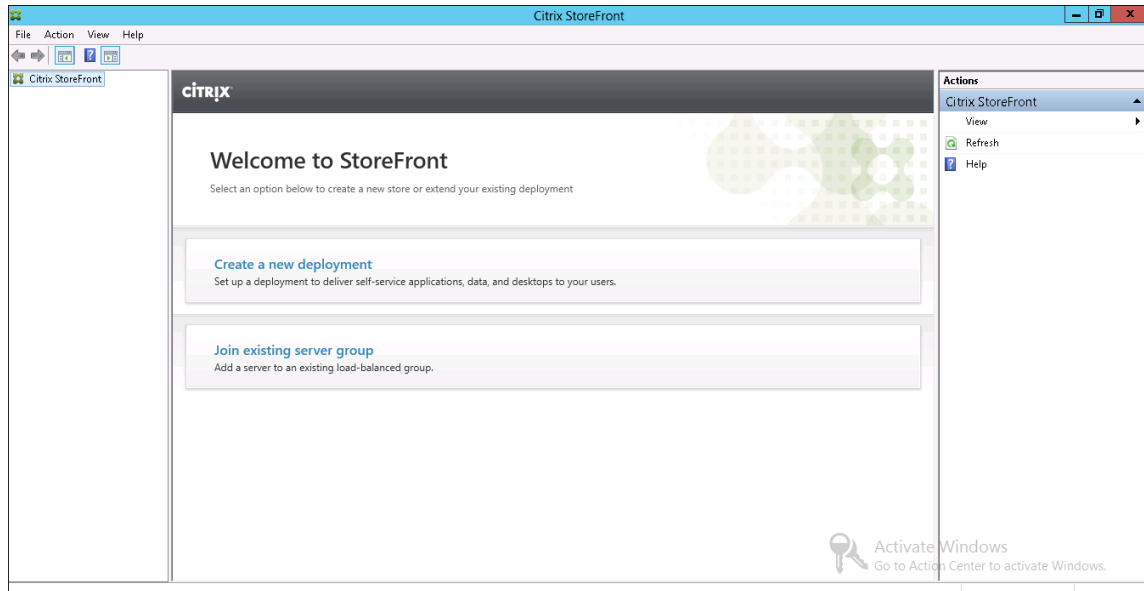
Citrix StoreFront

File Action View Help

Citrix StoreFront

CITRIX

Welcome to StoreFront

Select an option below to create a new store or extend your existing deployment

Create a new deployment

Set up a deployment to deliver self-service applications, data, and desktops to your users.

Join existing server group

Add a server to an existing load-balanced group.

Actions

Citrix StoreFront

View

Refresh

Help

Activate Windows

Go to Action Center to activate Windows.